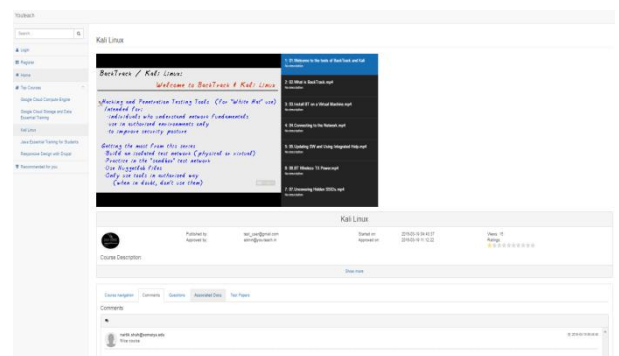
Youteach

Search

Login

Register

Home

Top Courses

Google Cloud Compute Engine

Google Cloud Storage and Data Essential Training

Kali Linux

Java Essential Training for Students

Responsive Design with Drupal

Recommended for you

Kali Linux

BackTrack / Kali Linux:
Welcome to BackTrack & Kali Linux

Hacking and Penetration Testing Tools (For "White Hat" use)
Intended for:
individuals who understand network fundamentals
use in authorized environments only
to improve security posture

Getting the most from this course
Build an isolated test network (physical or virtual)
Practice in the "sandbox" test network
Use Nuggetlab files
Only use tools in authorized way
(when in doubt, don't use them)

1. 01 Welcome to the tools of BackTrack and Kali

2. 02 What is BackTrack.mp4

3. 03 Install BT on a Virtual Machine.mp4

4. 04 Connecting to the Network.mp4

5. 05 Updating BT and Using Integrated Help.mp4

6. 06 BT Wireless TX Power.mp4

7. 07 Uncovering Hidden SSIDs.mp4

Kali Linux

Published by: test_user@gmail.com
Approved by: admin@yu-learn.in

Started on: 2019-03-19 04:41:37
Approved on: 2019-03-19 11:12:22

Views: 11
Ratings:

Course Description

Show more

Course navigation | Comments | Questions | Associated Docs | Test Papers

Comments

nardil.shah@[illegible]
Nice course